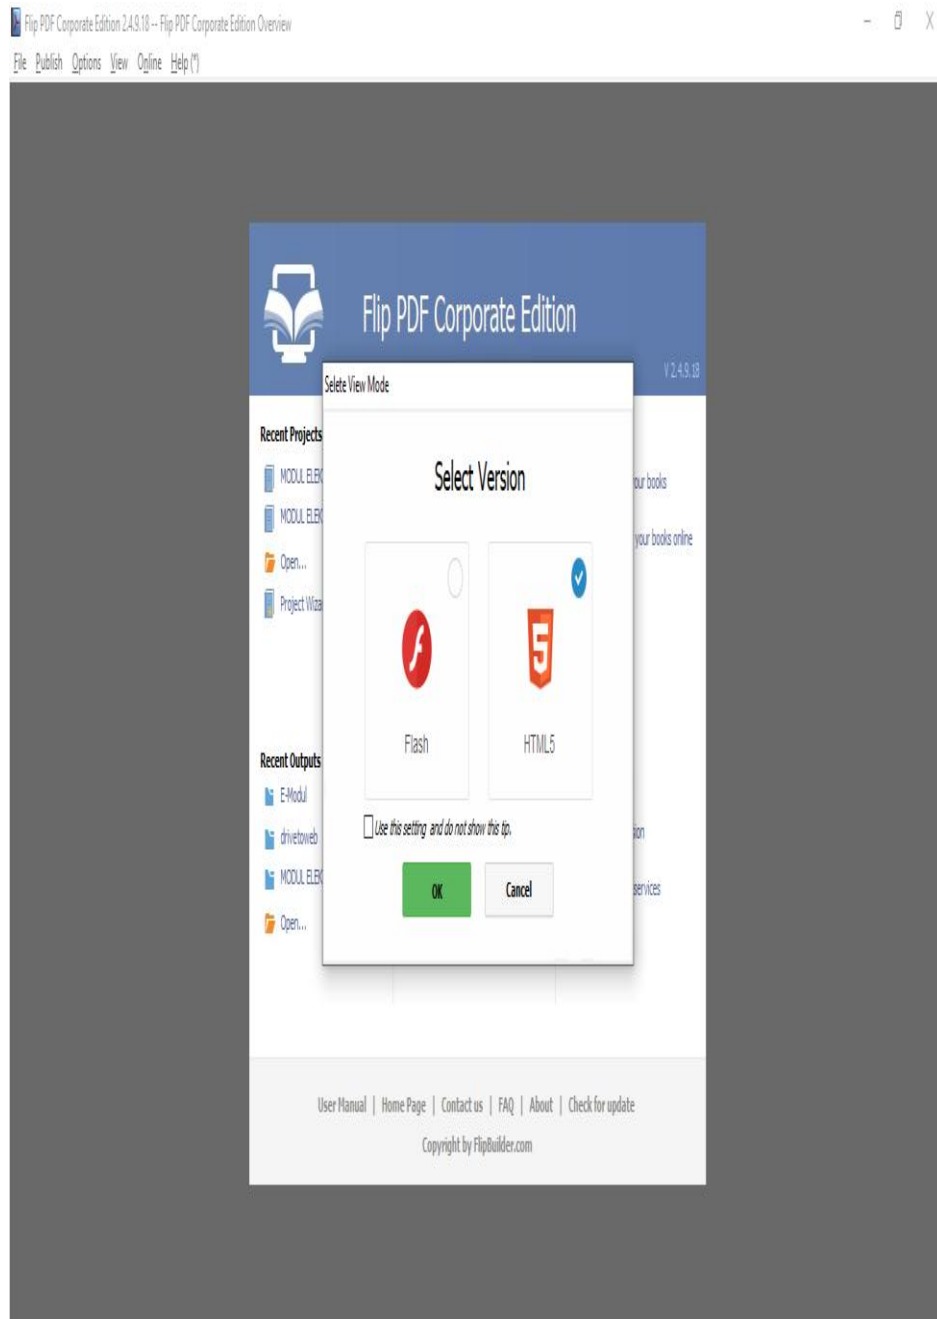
Flip PDF Corporate Edition 2.4.9.18 -- Flip PDF Corporate Edition Overview

File Publish Options View Online Help (*)

Flip PDF Corporate Edition

V 2.4.9.18

Recent Projects

MODUL ELEK

MODUL ELEK

Open...

Project Wiza

Recent Outputs

E-Modul

drivetoweb

MODUL ELEK

Open...

our books

your books online

ion

services

Selete View Mode

Select Version

Flash

HTML5

Use this setting and do not show this tip.

OK

Cancel

User Manual | Home Page | Contact us | FAQ | About | Check for update

Copyright by FlipBuilder.com